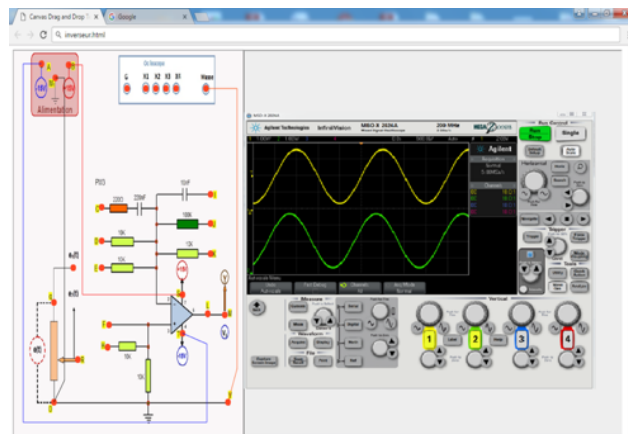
Canvas Drag and Drop
Google
inverseur.html

Alimentation
Oscilloscope
G X1 X2 X3 X4 Masse
P10
220Ω
220nF
10nF
10K
100k
10k
10K
10k
10k
10K

Agilent Technologies InfiniiVision MSO-X 2024A
Agilent
Run Stop
Single
Horizontal
Trigger
Measure
Waveform
File
Vertical
1
2
3
4